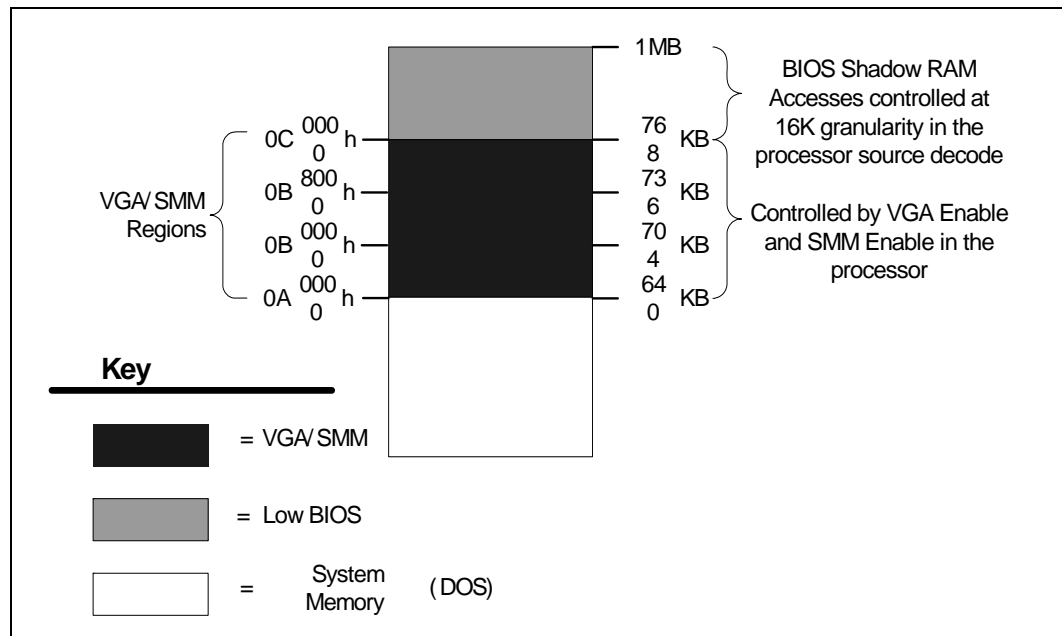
1MB

BIOS Shadow RAM Accesses controlled at 16K granularity in the processor source decode

0C 000 0 h — 76 8 KB

VGA/SMM Regions

0B 800 0 h — 73 6 KB

Controlled by VGA Enable and SMM Enable in the processor

0B 000 0 h — 70 4 KB

0A 000 0 h — 64 0 KB

Key

= VGA/SMM

= Low BIOS

= System Memory (DOS)